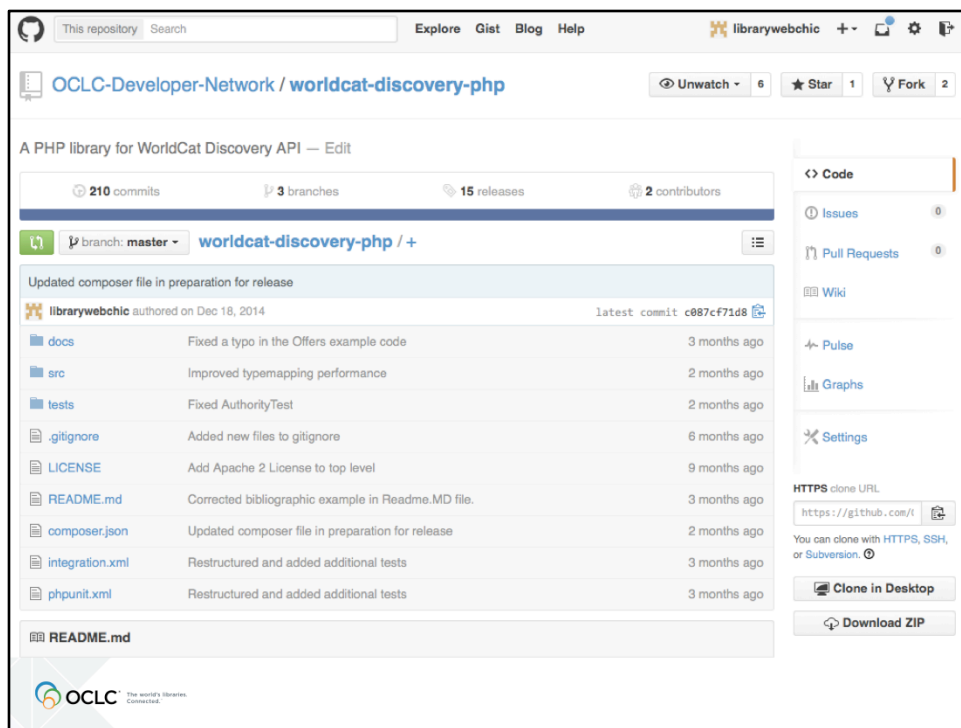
This repository Search Explore Gist Blog Help librarywebchic +

OCLC-Developer-Network / worldcat-discovery-php

Unwatch 6 Star 1 Fork 2

A PHP library for WorldCat Discovery API — Edit

210 commits 3 branches 15 releases 2 contributors

branch: master worldcat-discovery-php / +

Updated composer file in preparation for release

librarywebchic authored on Dec 18, 2014 latest commit c087cf71d8

| | | |
|---|---|---|
| docs | Fixed a typo in the Offers example code | 3 months ago |
| src | Improved typemapping performance | 2 months ago |
| tests | Fixed AuthorityTest | 2 months ago |
| .gitignore | Added new files to gitignore | 6 months ago |
| LICENSE | Add Apache 2 License to top level | 9 months ago |
| README.md | Corrected bibliographic example in Readme.MD file. | 3 months ago |
| composer.json | Updated composer file in preparation for release | 2 months ago |
| integration.xml | Restructured and added additional tests | 3 months ago |
| phpunit.xml | Restructured and added additional tests | 3 months ago |

README.md

Code
Issues 0
Pull Requests 0
Wiki
Pulse
Graphs
Settings

HTTPS clone URL
https://github.com/
You can clone with HTTPS, SSH, or Subversion.
Clone in Desktop
Download ZIP

OCLC The world's libraries. Connected.